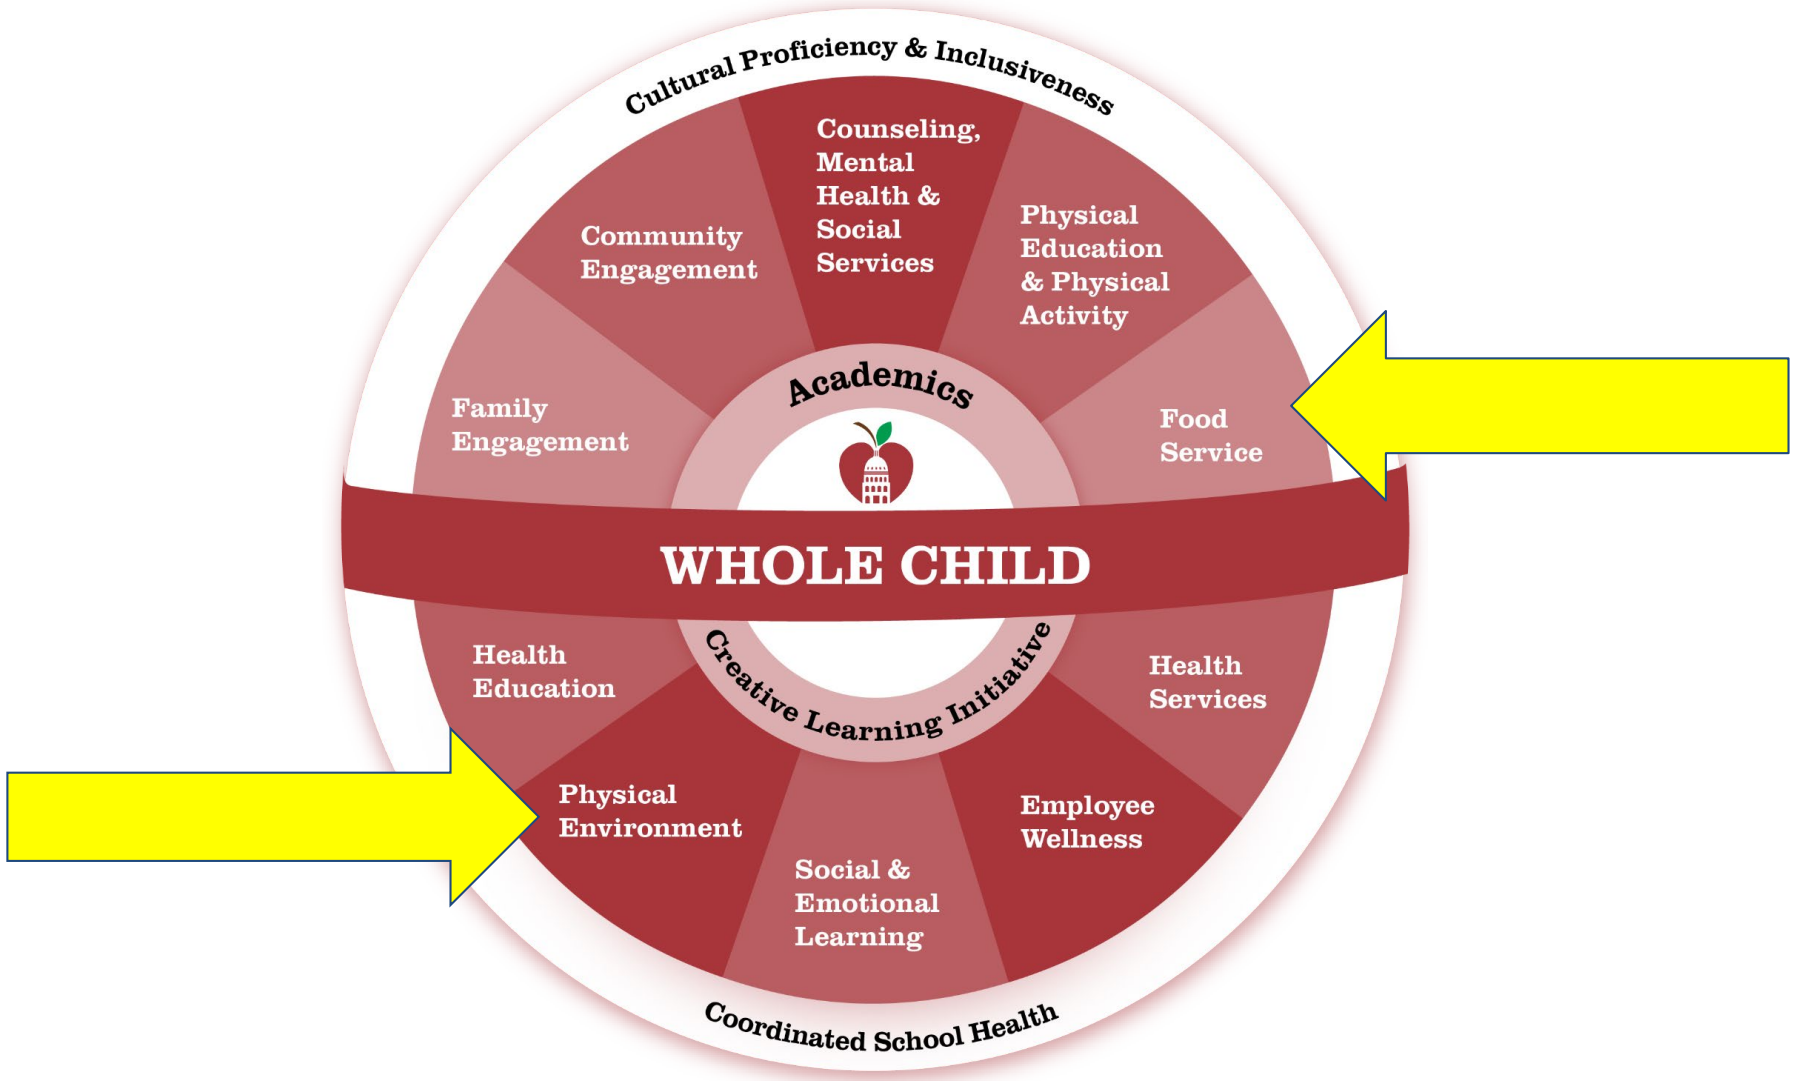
Cultural Proficiency & Inclusiveness

Counseling, Mental Health & Social Services

Community Engagement

Physical Education & Physical Activity

Family Engagement

Academics

Food Service

WHOLE CHILD

Health Education

Creative Learning Initiative

Health Services

Physical Environment

Employee Wellness

Social & Emotional Learning

Coordinated School Health